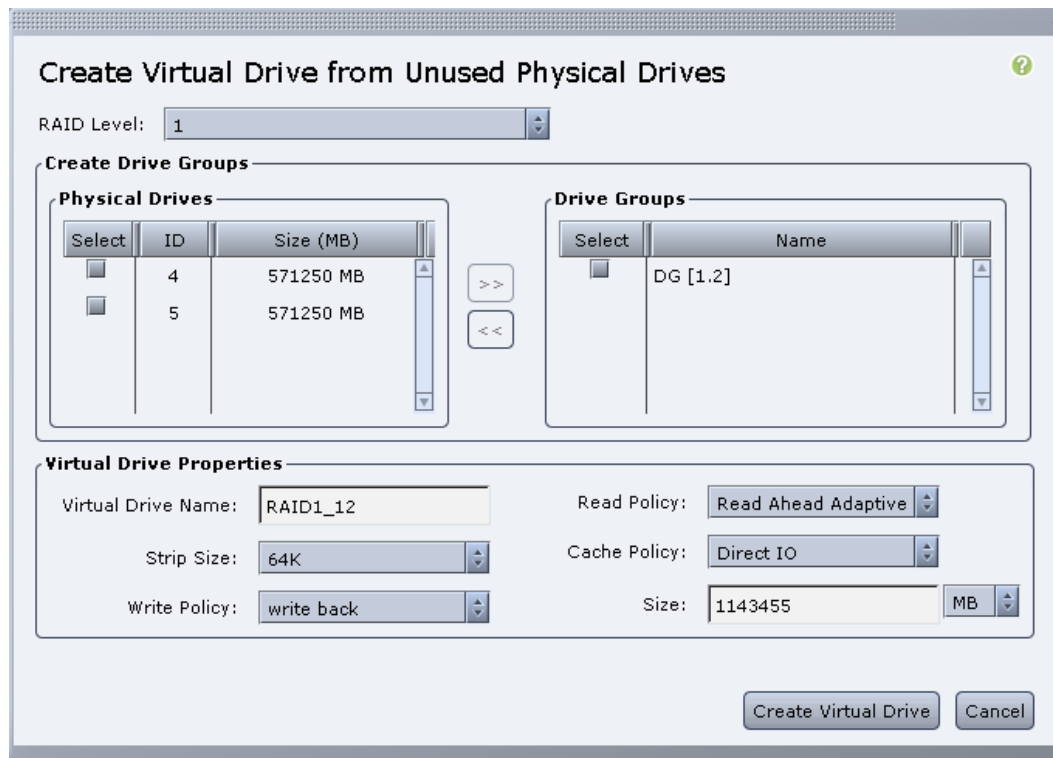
Create Virtual Drive from Unused Physical Drives

RAID Level: 1

Create Drive Groups

Physical Drives

| Select | ID | Size (MB) |
|---|---|---|
| | 4 | 571250 MB |
| | 5 | 571250 MB |

>>
<<

Drive Groups

| Select | Name |
|---|---|
| | DG [1.2] |

Virtual Drive Properties

Virtual Drive Name: RAID1_12

Strip Size: 64K

Write Policy: write back

Read Policy: Read Ahead Adaptive

Cache Policy: Direct IO

Size: 1143455 MB

Create Virtual Drive
Cancel